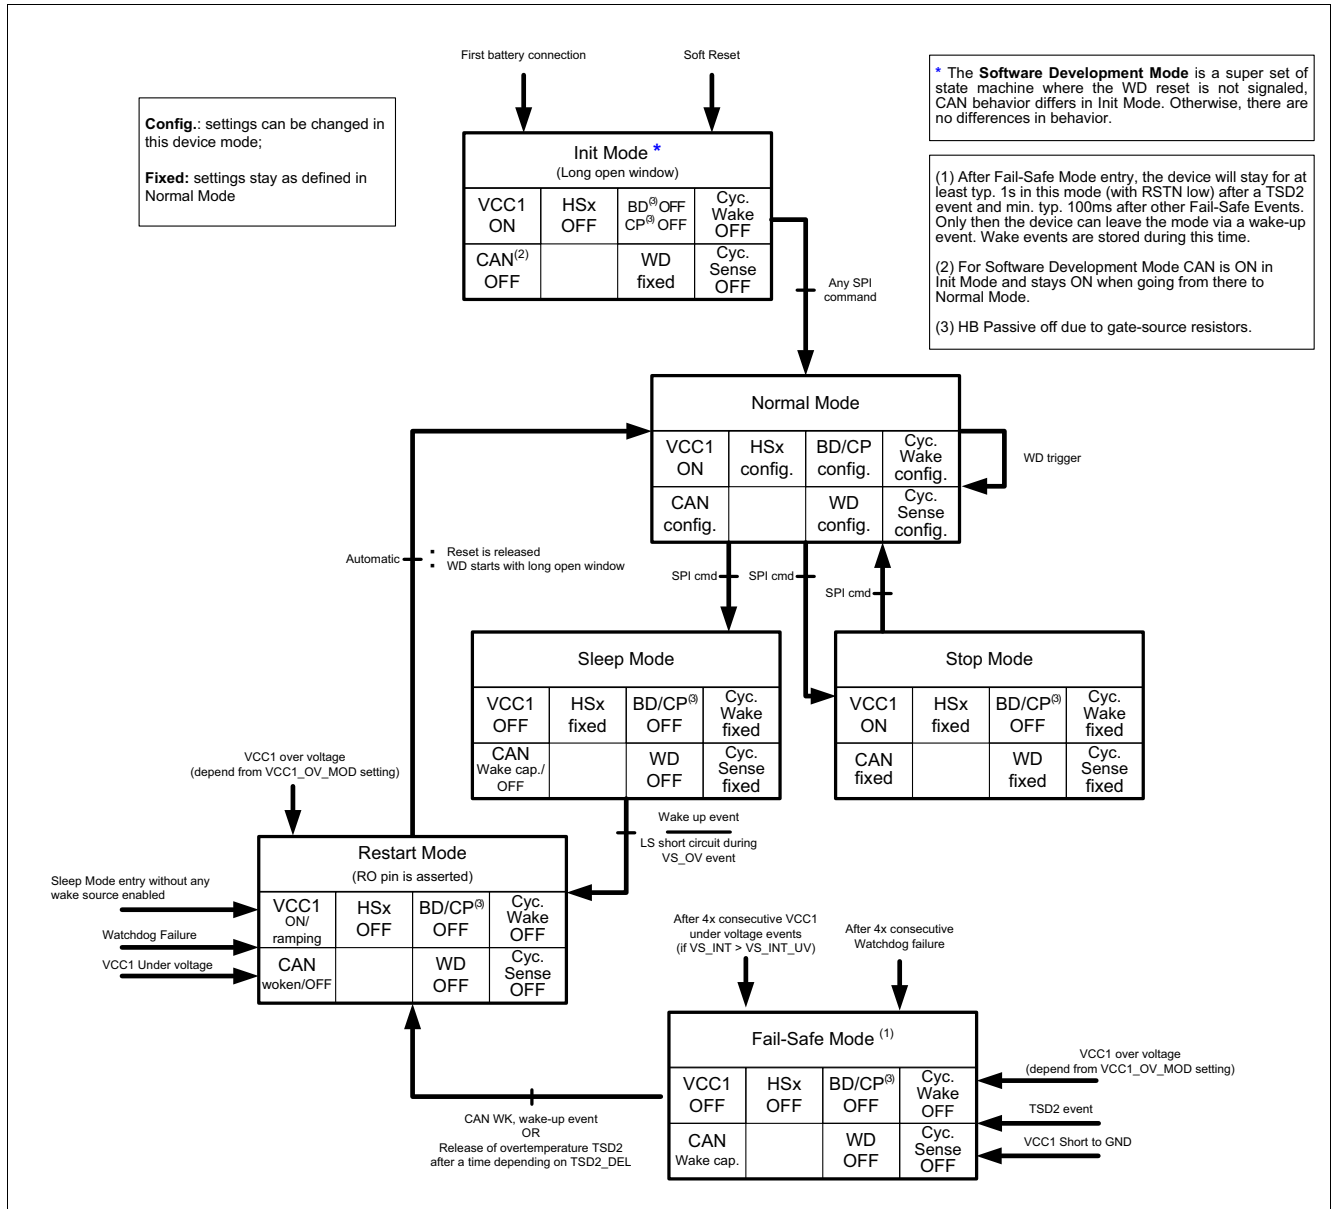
First battery connection

Soft Reset

* The **Software Development Mode** is a super set of state machine where the WD reset is not signaled, CAN behavior differs in Init Mode. Otherwise, there are no differences in behavior.

**Config.**: settings can be changed in this device mode;

**Fixed:** settings stay as defined in Normal Mode

Init Mode *
(Long open window)

| VCC1 ON | HSx OFF | BD$^{(3)}$OFF CP$^{(3)}$OFF | Cyc. Wake OFF |
|---|---|---|---|
| CAN$^{(2)}$ OFF | | WD fixed | Cyc. Sense OFF |

(1) After Fail-Safe Mode entry, the device will stay for at least typ. 1s in this mode (with RSTN low) after a TSD2 event and min. typ. 100ms after other Fail-Safe Events. Only then the device can leave the mode via a wake-up event. Wake events are stored during this time.

(2) For Software Development Mode CAN is ON in Init Mode and stays ON when going from there to Normal Mode.

(3) HB Passive off due to gate-source resistors.

Any SPI command

Normal Mode

| VCC1 ON | HSx config. | BD/CP config. | Cyc. Wake config. |
|---|---|---|---|
| CAN config. | | WD config. | Cyc. Sense config. |

WD trigger

Automatic
- Reset is released
- WD starts with long open window

SPI cmd

SPI cmd

SPI cmd

Sleep Mode

| VCC1 OFF | HSx fixed | BD/CP$^{(3)}$ OFF | Cyc. Wake fixed |
|---|---|---|---|
| CAN Wake cap./ OFF | | WD OFF | Cyc. Sense fixed |

Stop Mode

| VCC1 ON | HSx fixed | BD/CP$^{(3)}$ OFF | Cyc. Wake fixed |
|---|---|---|---|
| CAN fixed | | WD fixed | Cyc. Sense fixed |

VCC1 over voltage
(depend from VCC1_OV_MOD setting)

Wake up event

LS short circuit during VS_OV event

Restart Mode
(RO pin is asserted)

| VCC1 ON/ ramping | HSx OFF | BD/CP$^{(3)}$ OFF | Cyc. Wake OFF |
|---|---|---|---|
| CAN woken/OFF | | WD OFF | Cyc. Sense OFF |

Sleep Mode entry without any wake source enabled

Watchdog Failure

VCC1 Under voltage

After 4x consecutive VCC1 under voltage events
(if VS_INT > VS_INT_UV)

After 4x consecutive Watchdog failure

Fail-Safe Mode $^{(1)}$

| VCC1 OFF | HSx OFF | BD/CP$^{(3)}$ OFF | Cyc. Wake OFF |
|---|---|---|---|
| CAN Wake cap. | | WD OFF | Cyc. Sense OFF |

VCC1 over voltage
(depend from VCC1_OV_MOD setting)

TSD2 event

VCC1 Short to GND

CAN WK, wake-up event
OR
Release of overtemperature TSD2 after a time depending on TSD2_DEL